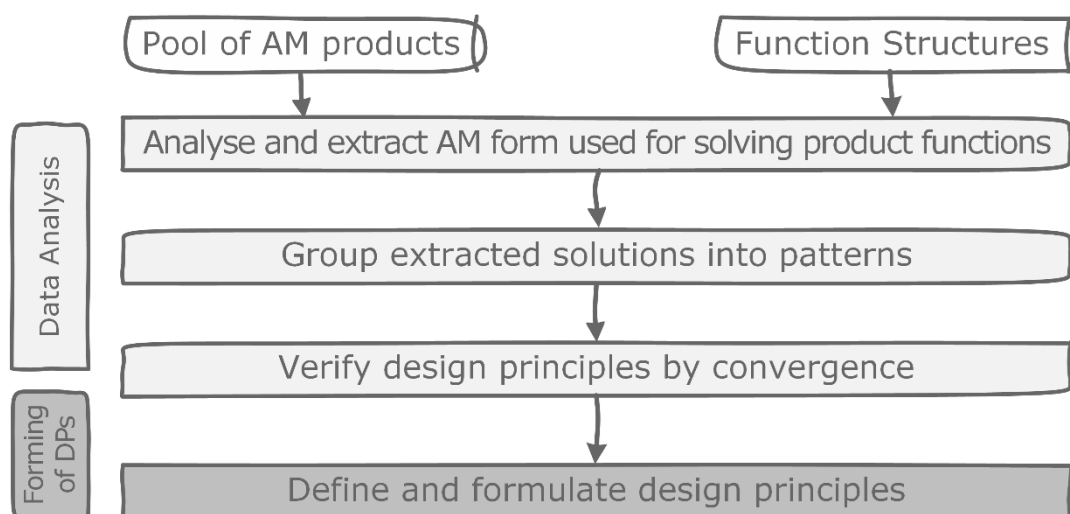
Pool of AM products

Function Structures

Analyse and extract AM form used for solving product functions

Group extracted solutions into patterns

Verify design principles by convergence

Define and formulate design principles

Data Analysis

Forming of DPs